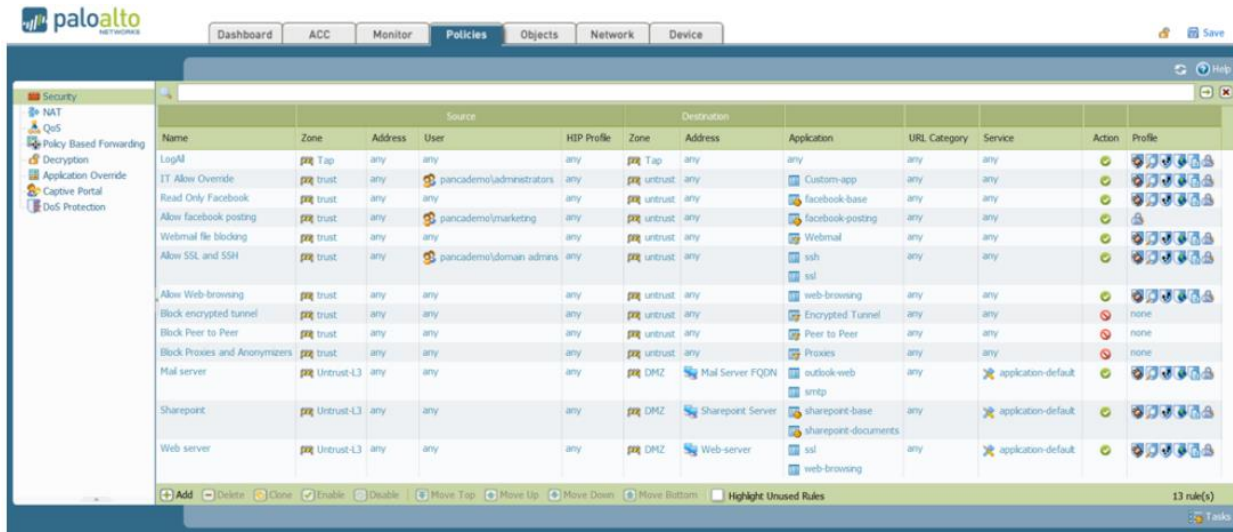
paloalto NETWORKS

Dashboard | ACC | Monitor | Policies | Objects | Network | Device

Save

Help

Security
NAT
QoS
Policy Based Forwarding
Decryption
Application Override
Captive Portal
DoS Protection

| Name | Source Zone | Source Address | Source User | Source HIP Profile | Destination Zone | Destination Address | Application | URL Category | Service | Action | Profile |
|---|---|---|---|---|---|---|---|---|---|---|---|
| LogAll | Tap | any | any | any | Tap | any | any | any | any | | |
| IT Allow Override | trust | any | pancademo\administrators | any | untrust | any | Custom-app | any | any | | |
| Read Only Facebook | trust | any | any | any | untrust | any | facebook-base | any | any | | |
| Allow facebook posting | trust | any | pancademo\marketing | any | untrust | any | facebook-posting | any | any | | |
| Webmail file blocking | trust | any | any | any | untrust | any | Webmail | any | any | | |
| Allow SSL and SSH | trust | any | pancademo\domain admins | any | untrust | any | ssh ssl | any | any | | |
| Allow Web-browsing | trust | any | any | any | untrust | any | web-browsing | any | any | | |
| Block encrypted tunnel | trust | any | any | any | untrust | any | Encrypted Tunnel | any | any | | none |
| Block Peer to Peer | trust | any | any | any | untrust | any | Peer to Peer | any | any | | none |
| Block Proxies and Anonymizers | trust | any | any | any | untrust | any | Proxies | any | any | | none |
| Mail server | Untrust-L3 | any | any | any | DMZ | Mail Server FQDN | outlook-web smtp | any | application-default | | |
| Sharepoint | Untrust-L3 | any | any | any | DMZ | Sharepoint Server | sharepoint-base sharepoint-documents | any | application-default | | |
| Web server | Untrust-L3 | any | any | any | DMZ | Web-server | ssl web-browsing | any | application-default | | |

Add | Delete | Clone | Enable | Disable | Move Top | Move Up | Move Down | Move Bottom | Highlight Unused Rules

13 rule(s)

Tasks